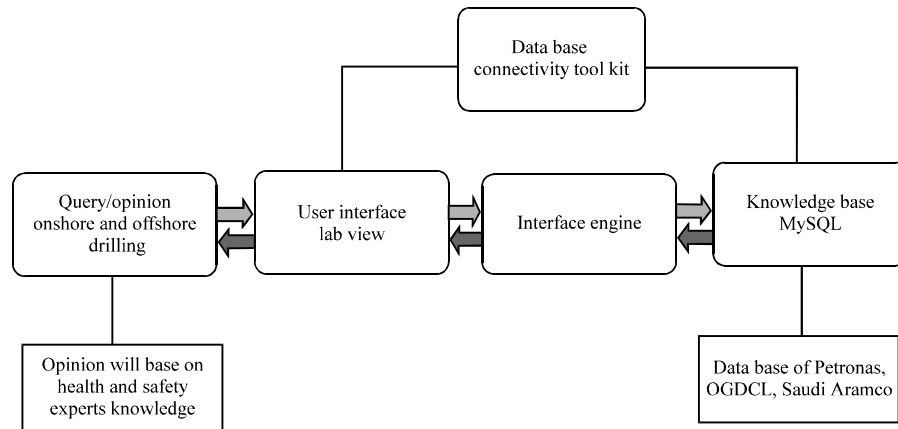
Data base connectivity tool kit

Query/opinion onshore and offshore drilling

User interface lab view

Interface engine

Knowledge base MySQL

Opinion will base on health and safety experts knowledge

Data base of Petronas, OGDCL, Saudi Aramco